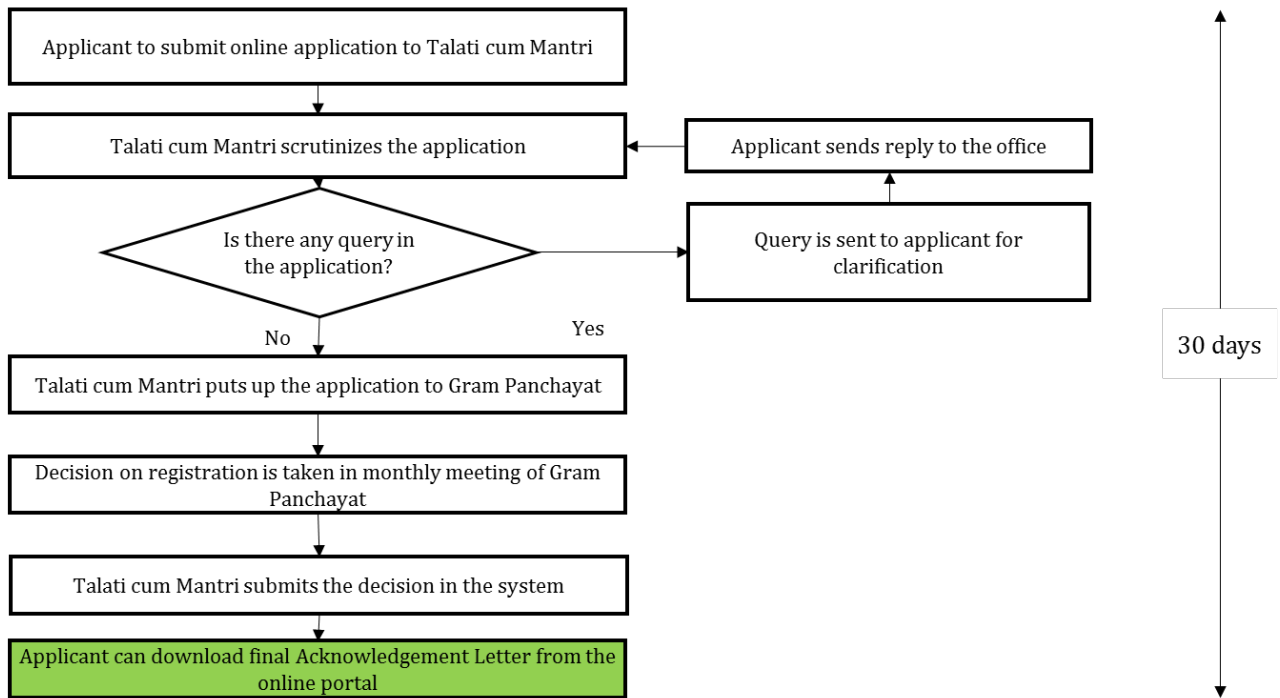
Applicant to submit online application to Talati cum Mantri

Talati cum Mantri scrutinizes the application

Applicant sends reply to the office

Is there any query in the application?

Query is sent to applicant for clarification

No

Yes

30 days

Talati cum Mantri puts up the application to Gram Panchayat

Decision on registration is taken in monthly meeting of Gram Panchayat

Talati cum Mantri submits the decision in the system

Applicant can download final Acknowledgement Letter from the online portal